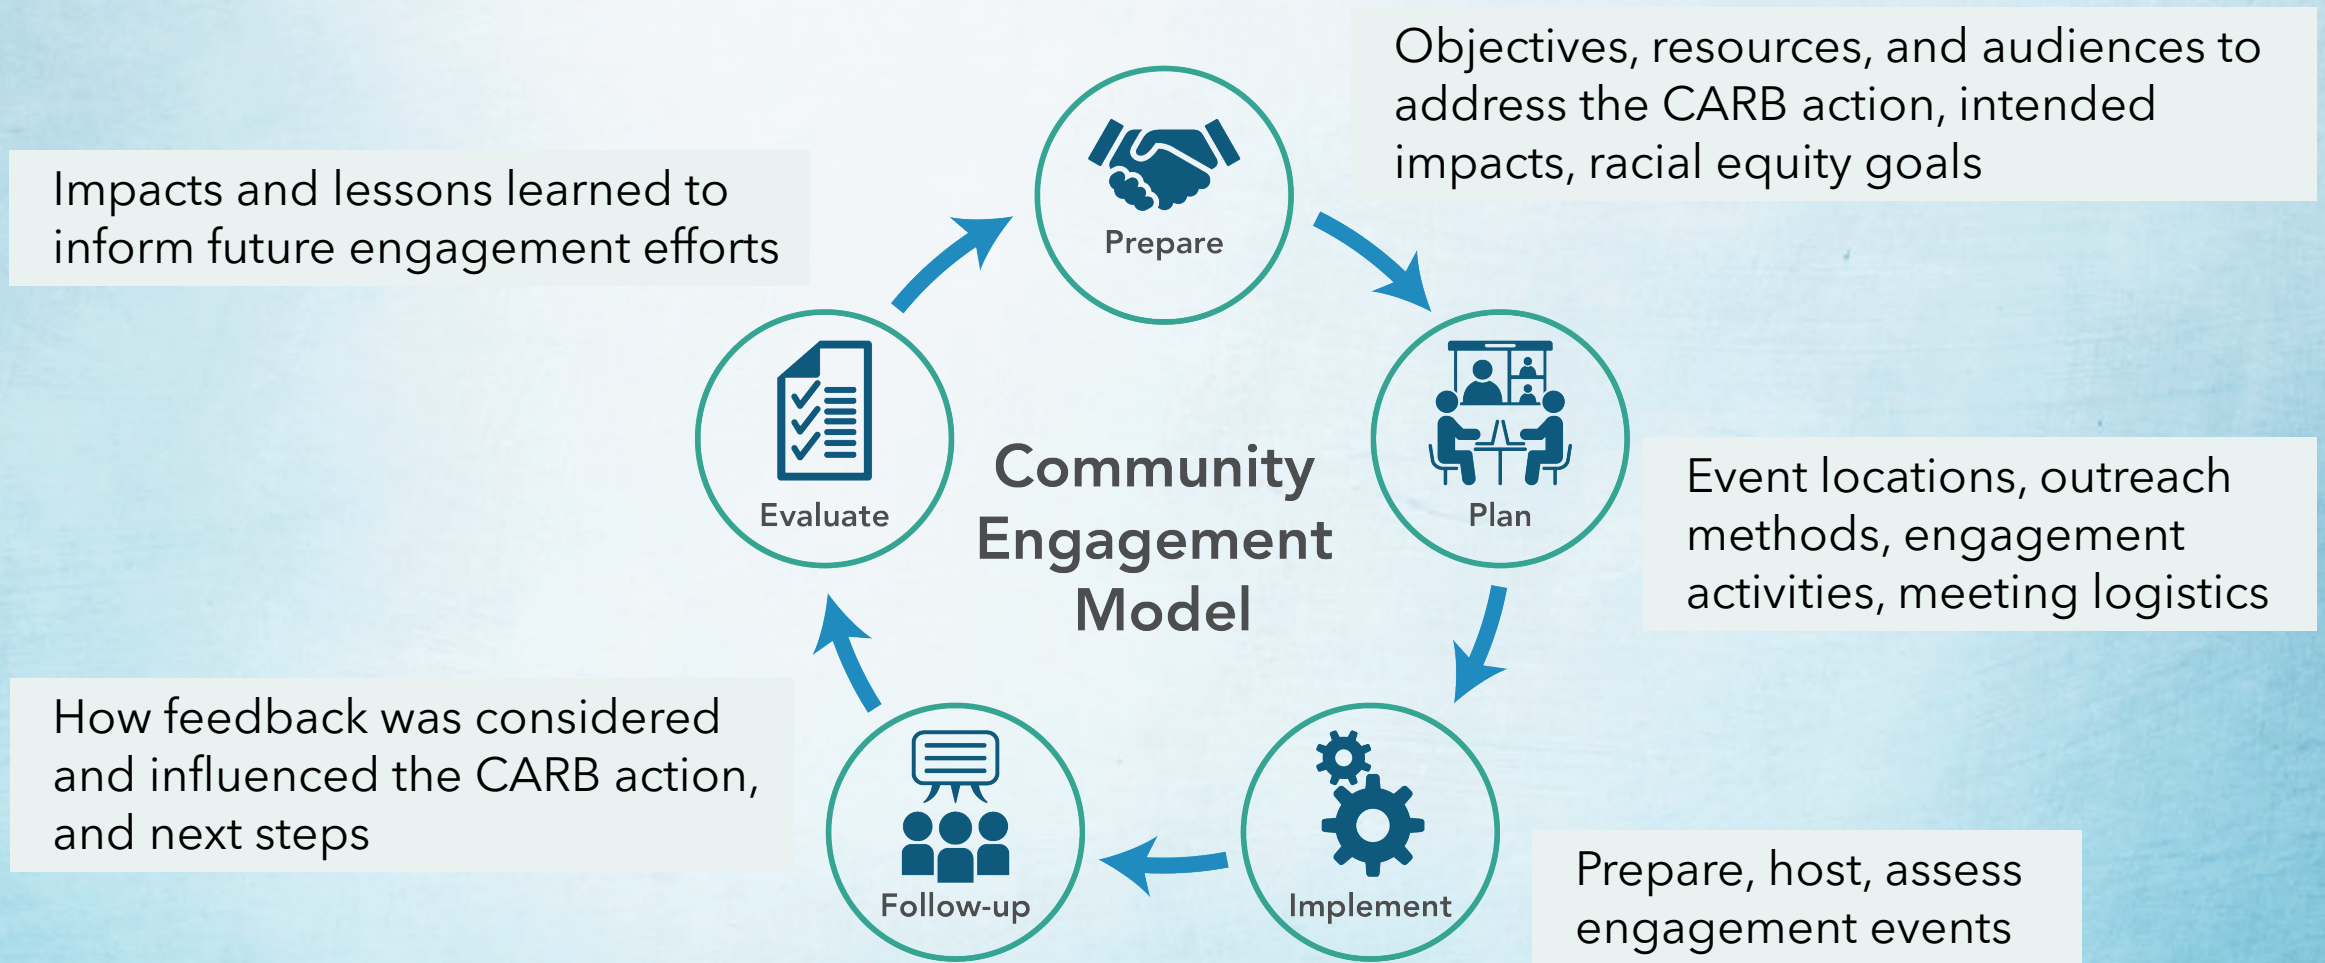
Objectives, resources, and audiences to address the CARB action, intended impacts, racial equity goals

Impacts and lessons learned to inform future engagement efforts

Prepare

Evaluate

Community Engagement Model

Plan

Event locations, outreach methods, engagement activities, meeting logistics

How feedback was considered and influenced the CARB action, and next steps

Follow-up

Implement

Prepare, host, assess engagement events